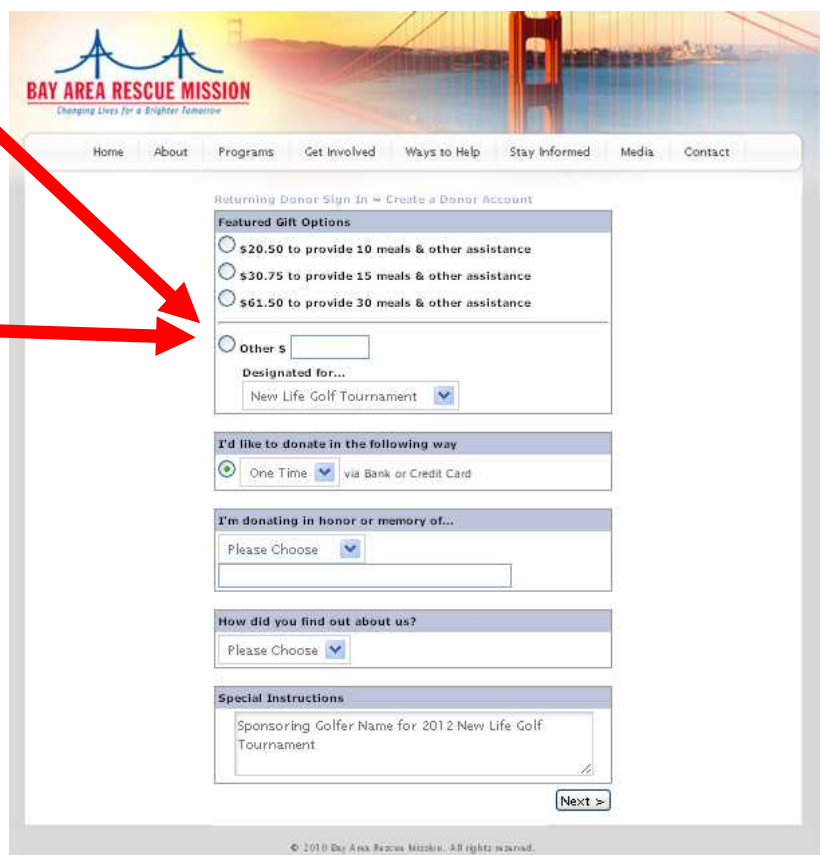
BAY AREA RESCUE MISSION
Changing Lives for a Brighter Tomorrow

Home | About | Programs | Get Involved | Ways to Help | Stay Informed | Media | Contact

Returning Donor Sign In ∞ Create a Donor Account

Featured Gift Options
$20.50 to provide 10 meals & other assistance
$30.75 to provide 15 meals & other assistance
$61.50 to provide 30 meals & other assistance
Other $
Designated for...
New Life Golf Tournament

I'd like to donate in the following way
One Time via Bank or Credit Card

I'm donating in honor or memory of...
Please Choose

How did you find out about us?
Please Choose

Special Instructions
Sponsoring Golfer Name for 2012 New Life Golf Tournament

Next >

© 2010 Bay Area Rescue Mission. All rights reserved.